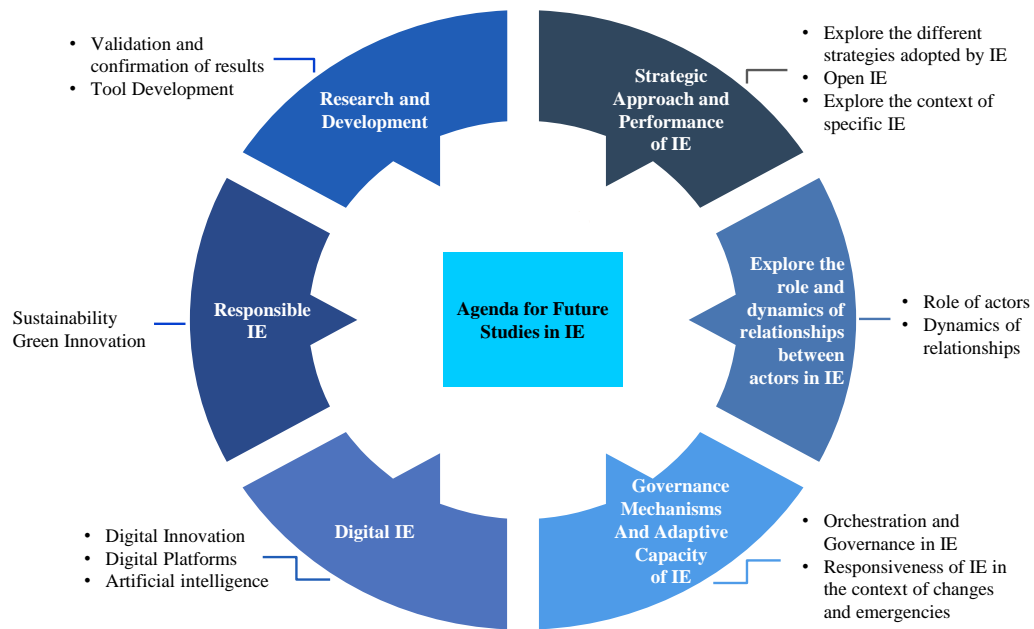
Agenda for Future Studies in IE

Strategic Approach and Performance of IE

- Explore the different strategies adopted by IE
- Open IE
- Explore the context of specific IE

Explore the role and dynamics of relationships between actors in IE

- Role of actors
- Dynamics of relationships

Governance Mechanisms And Adaptive Capacity of IE

- Orchestration and Governance in IE
- Responsiveness of IE in the context of changes and emergencies

Digital IE

- Digital Innovation
- Digital Platforms
- Artificial intelligence

Responsible IE

Sustainability
Green Innovation

Research and Development

- Validation and confirmation of results
- Tool Development